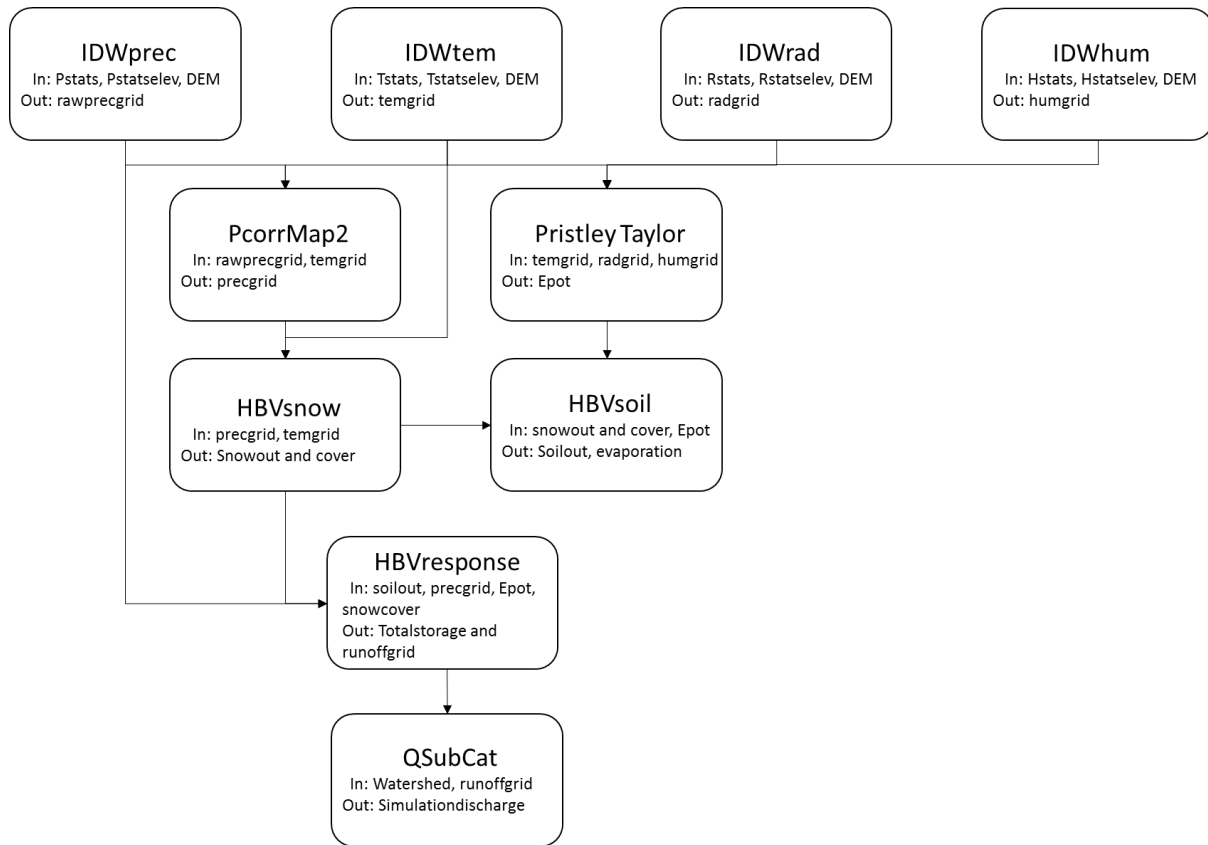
IDWprec
In: Pstats, Pstatselev, DEM
Out: rawprecgrid

IDWtem
In: Tstats, Tstatselev, DEM
Out: temgrid

IDWrad
In: Rstats, Rstatselev, DEM
Out: radgrid

IDWhum
In: Hstats, Hstatselev, DEM
Out: humgrid

PcorrMap2
In: rawprecgrid, temgrid
Out: precgrid

Pristley Taylor
In: temgrid, radgrid, humgrid
Out: Epot

HBVsnow
In: precgrid, temgrid
Out: Snowout and cover

HBVsoil
In: snowout and cover, Epot
Out: Soilout, evaporation

HBVresponse
In: soilout, precgrid, Epot, snowcover
Out: Totalstorage and runoffgrid

QSubCat
In: Watershed, runoffgrid
Out: Simulationdischarge